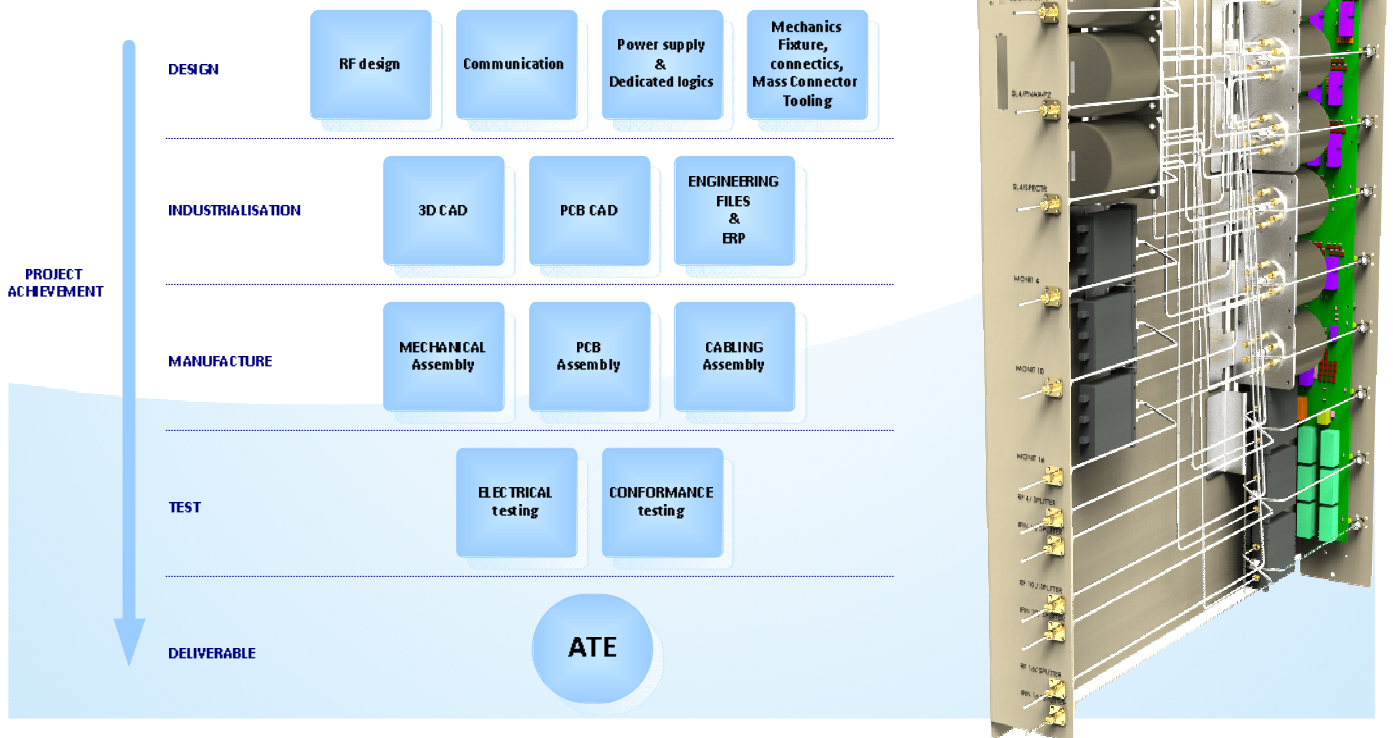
PROJECT ACHIEVEMENT

DESIGN

RF design

Communication

Power supply & Dedicated logics

Mechanics Fixture, connectics, Mass Connector Tooling

INDUSTRIALISATION

3D CAD

PCB CAD

ENGINEERING FILES & ERP

MANUFACTURE

MECHANICAL Assembly

PCB Assembly

CABLING Assembly

TEST

ELECTRICAL testing

CONFORMANCE testing

DELIVERABLE

ATE